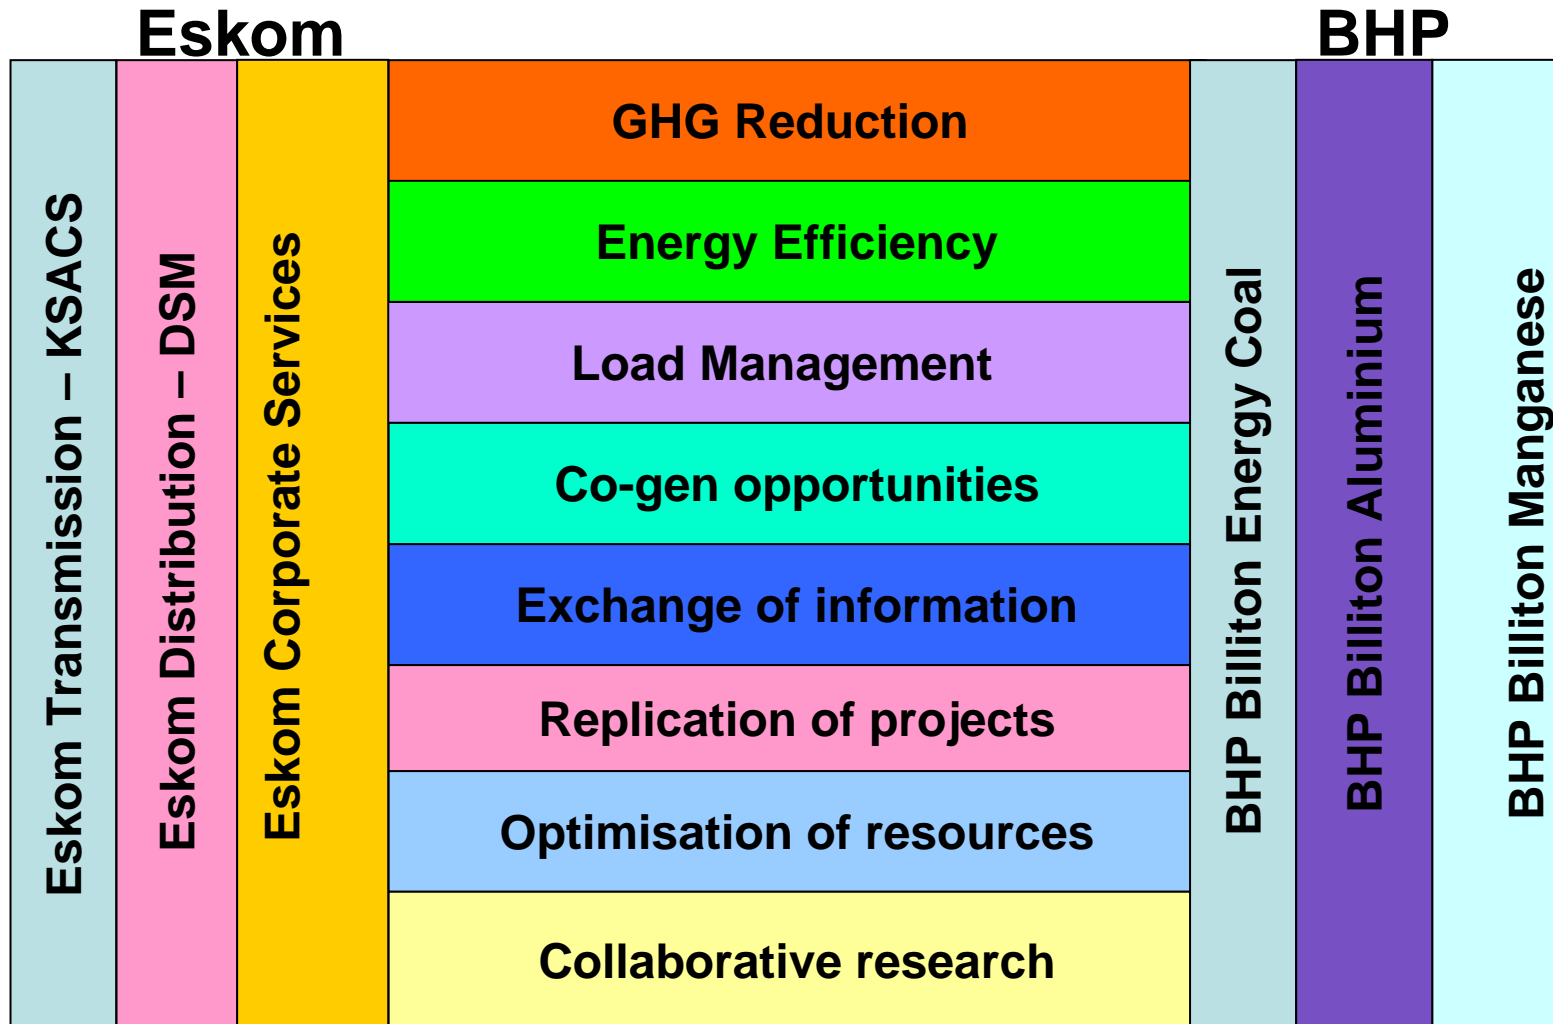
Eskom

BHP

Eskom Transmission – KSACS

Eskom Distribution – DSM

Eskom Corporate Services

GHG Reduction

Energy Efficiency

Load Management

Co-gen opportunities

Exchange of information

Replication of projects

Optimisation of resources

Collaborative research

BHP Billiton Energy Coal

BHP Billiton Aluminium

BHP Billiton Manganese